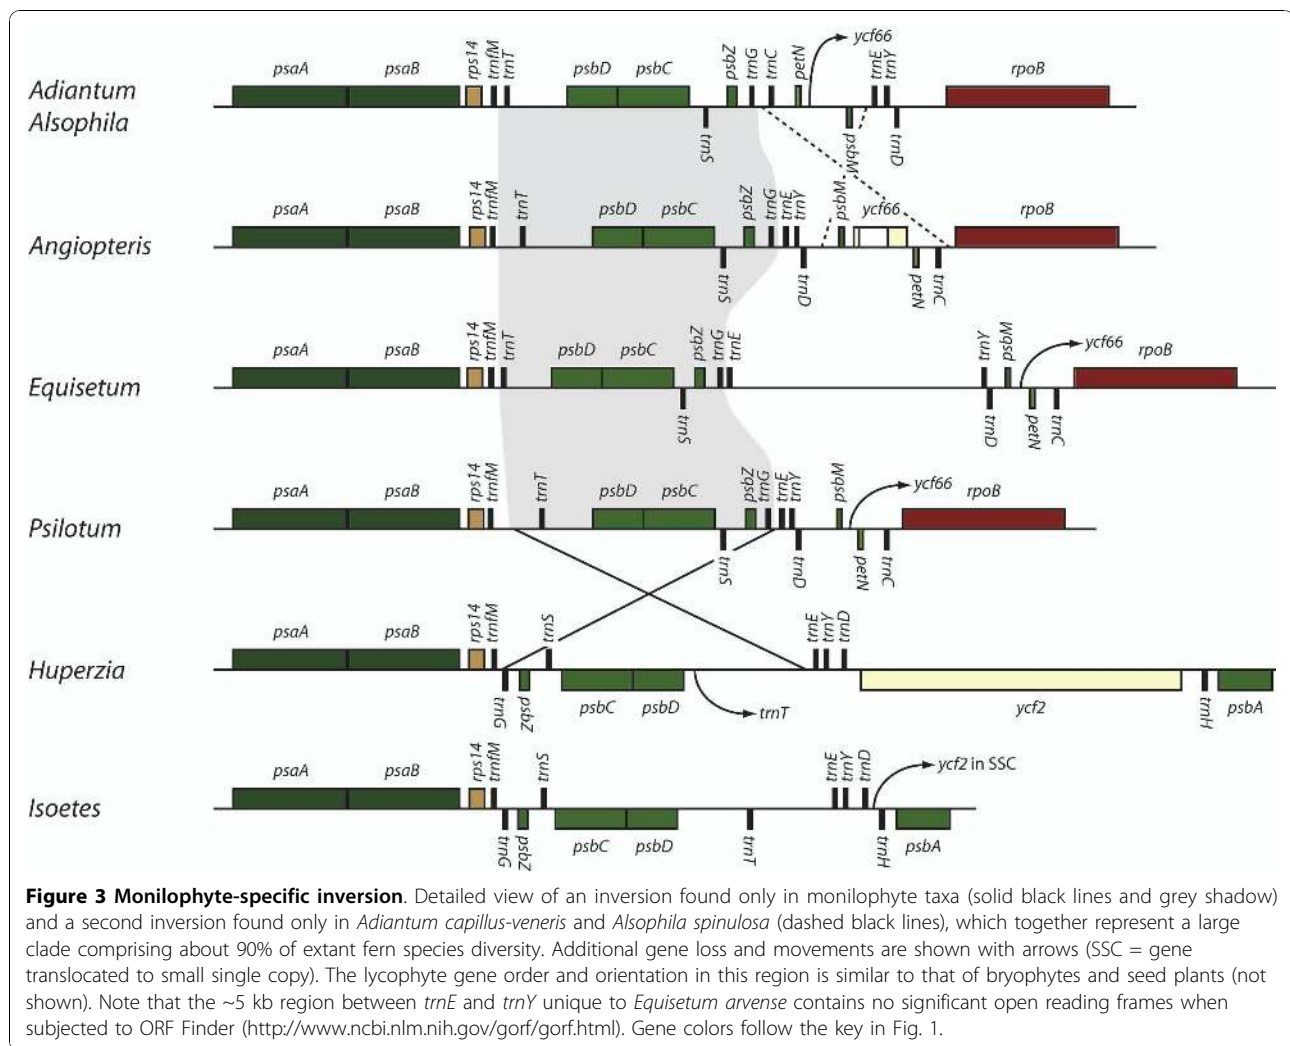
Adiantum
Alsophila

psaA psaB rps14 trnfM trnT psbD psbC psbZ trnG trnC petN ycf66 trnE trnY rpoB

trnS psbM trnD

Angiopteris

psaA psaB rps14 trnfM trnT psbD psbC psbZ trnG trnE trnY psbM ycf66 rpoB

trnS trnD petN trnC

Equisetum

psaA psaB rps14 trnfM trnT psbD psbC psbZ trnG trnE trnY psbM ycf66 rpoB

trnS trnD petN trnC

Psilotum

psaA psaB rps14 trnfM trnT psbD psbC psbZ trnG trnE trnY psbM ycf66 rpoB

trnS trnD petN trnC

Huperzia

psaA psaB rps14 trnfM trnS trnE trnY trnD

trnG psbZ psbC psbD trnT ycf2 trnH psbA

Isoetes

psaA psaB rps14 trnfM trnS trnE trnY trnD ycf2 in SSC

trnG psbZ psbC psbD trnT trnH psbA

**Figure 3 Monilophyte-specific inversion**. Detailed view of an inversion found only in monilophyte taxa (solid black lines and grey shadow) and a second inversion found only in *Adiantum capillus-veneris* and *Alsophila spinulosa* (dashed black lines), which together represent a large clade comprising about 90% of extant fern species diversity. Additional gene loss and movements are shown with arrows (SSC = gene translocated to small single copy). The lycophyte gene order and orientation in this region is similar to that of bryophytes and seed plants (not shown). Note that the ~5 kb region between *trnE* and *trnY* unique to *Equisetum arvense* contains no significant open reading frames when subjected to ORF Finder (http://www.ncbi.nlm.nih.gov/gorf/gorf.html). Gene colors follow the key in Fig. 1.